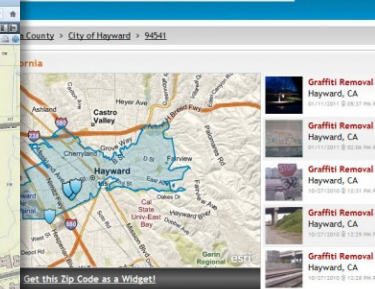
County > City of Hayward > 94541

ornia

Ashland
Castro Valley
Heyer Ave
Cherryland
Grove Way
Fairview
Hayward
East Ave
Cal State Univ-East Bay
Oakes Dr
Hayward Blvd
Garin Regional
Depot Rd
esri

Get this Zip Code as a Widget!

Graffiti Removal
Hayward, CA
01/11/2011

Graffiti Removal
Hayward, CA
01/11/2011

Graffiti Removal
Hayward, CA
10/27/2010

Graffiti Removal
Hayward, CA
10/27/2010

Graffiti Removal
Hayward, CA
10/27/2010